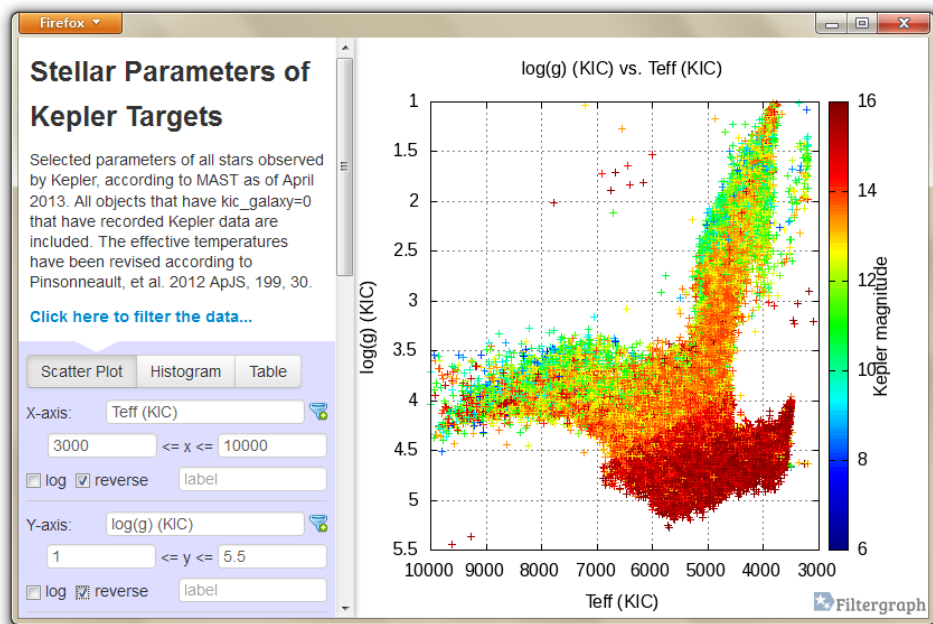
Firefox

Stellar Parameters of Kepler Targets

Selected parameters of all stars observed by Kepler, according to MAST as of April 2013. All objects that have kic_galaxy=0 that have recorded Kepler data are included. The effective temperatures have been revised according to Pinsonneault, et al. 2012 ApJS, 199, 30.

Click here to filter the data...

Scatter Plot | Histogram | Table

X-axis: Teff (KIC)

3000 <= x <= 10000

log reverse label

Y-axis: log(g) (KIC)

1 <= y <= 5.5

log reverse label

log(g) (KIC) vs. Teff (KIC)

1
1.5
2
2.5
3
3.5
4
4.5
5
5.5

log(g) (KIC)

10000 9000 8000 7000 6000 5000 4000 3000

Teff (KIC)

16
14
12
10
8
6

Kepler magnitude

Filtergraph